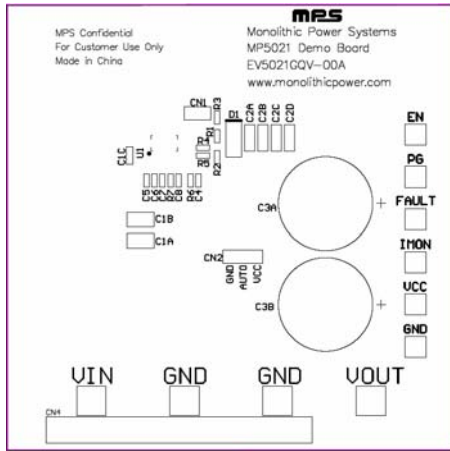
MPS Confidential
For Customer Use Only
Made in China

mps
Monolithic Power Systems
MP5021 Demo Board
EV5021GQV-00A
www.monolithicpower.com

CN1
R3
R1
D1
C2A
C2B
C2C
C2D
C1C
U1
R4
R5
R2
C5
C6
C7
C8
R6
C4
C1B
C1A
C3A
+
CN2
GND
AUTO
VCC
C3B
+

EN
PG
FAULT
IMON
VCC
GND

VIN
GND
GND
VOUT
CN4